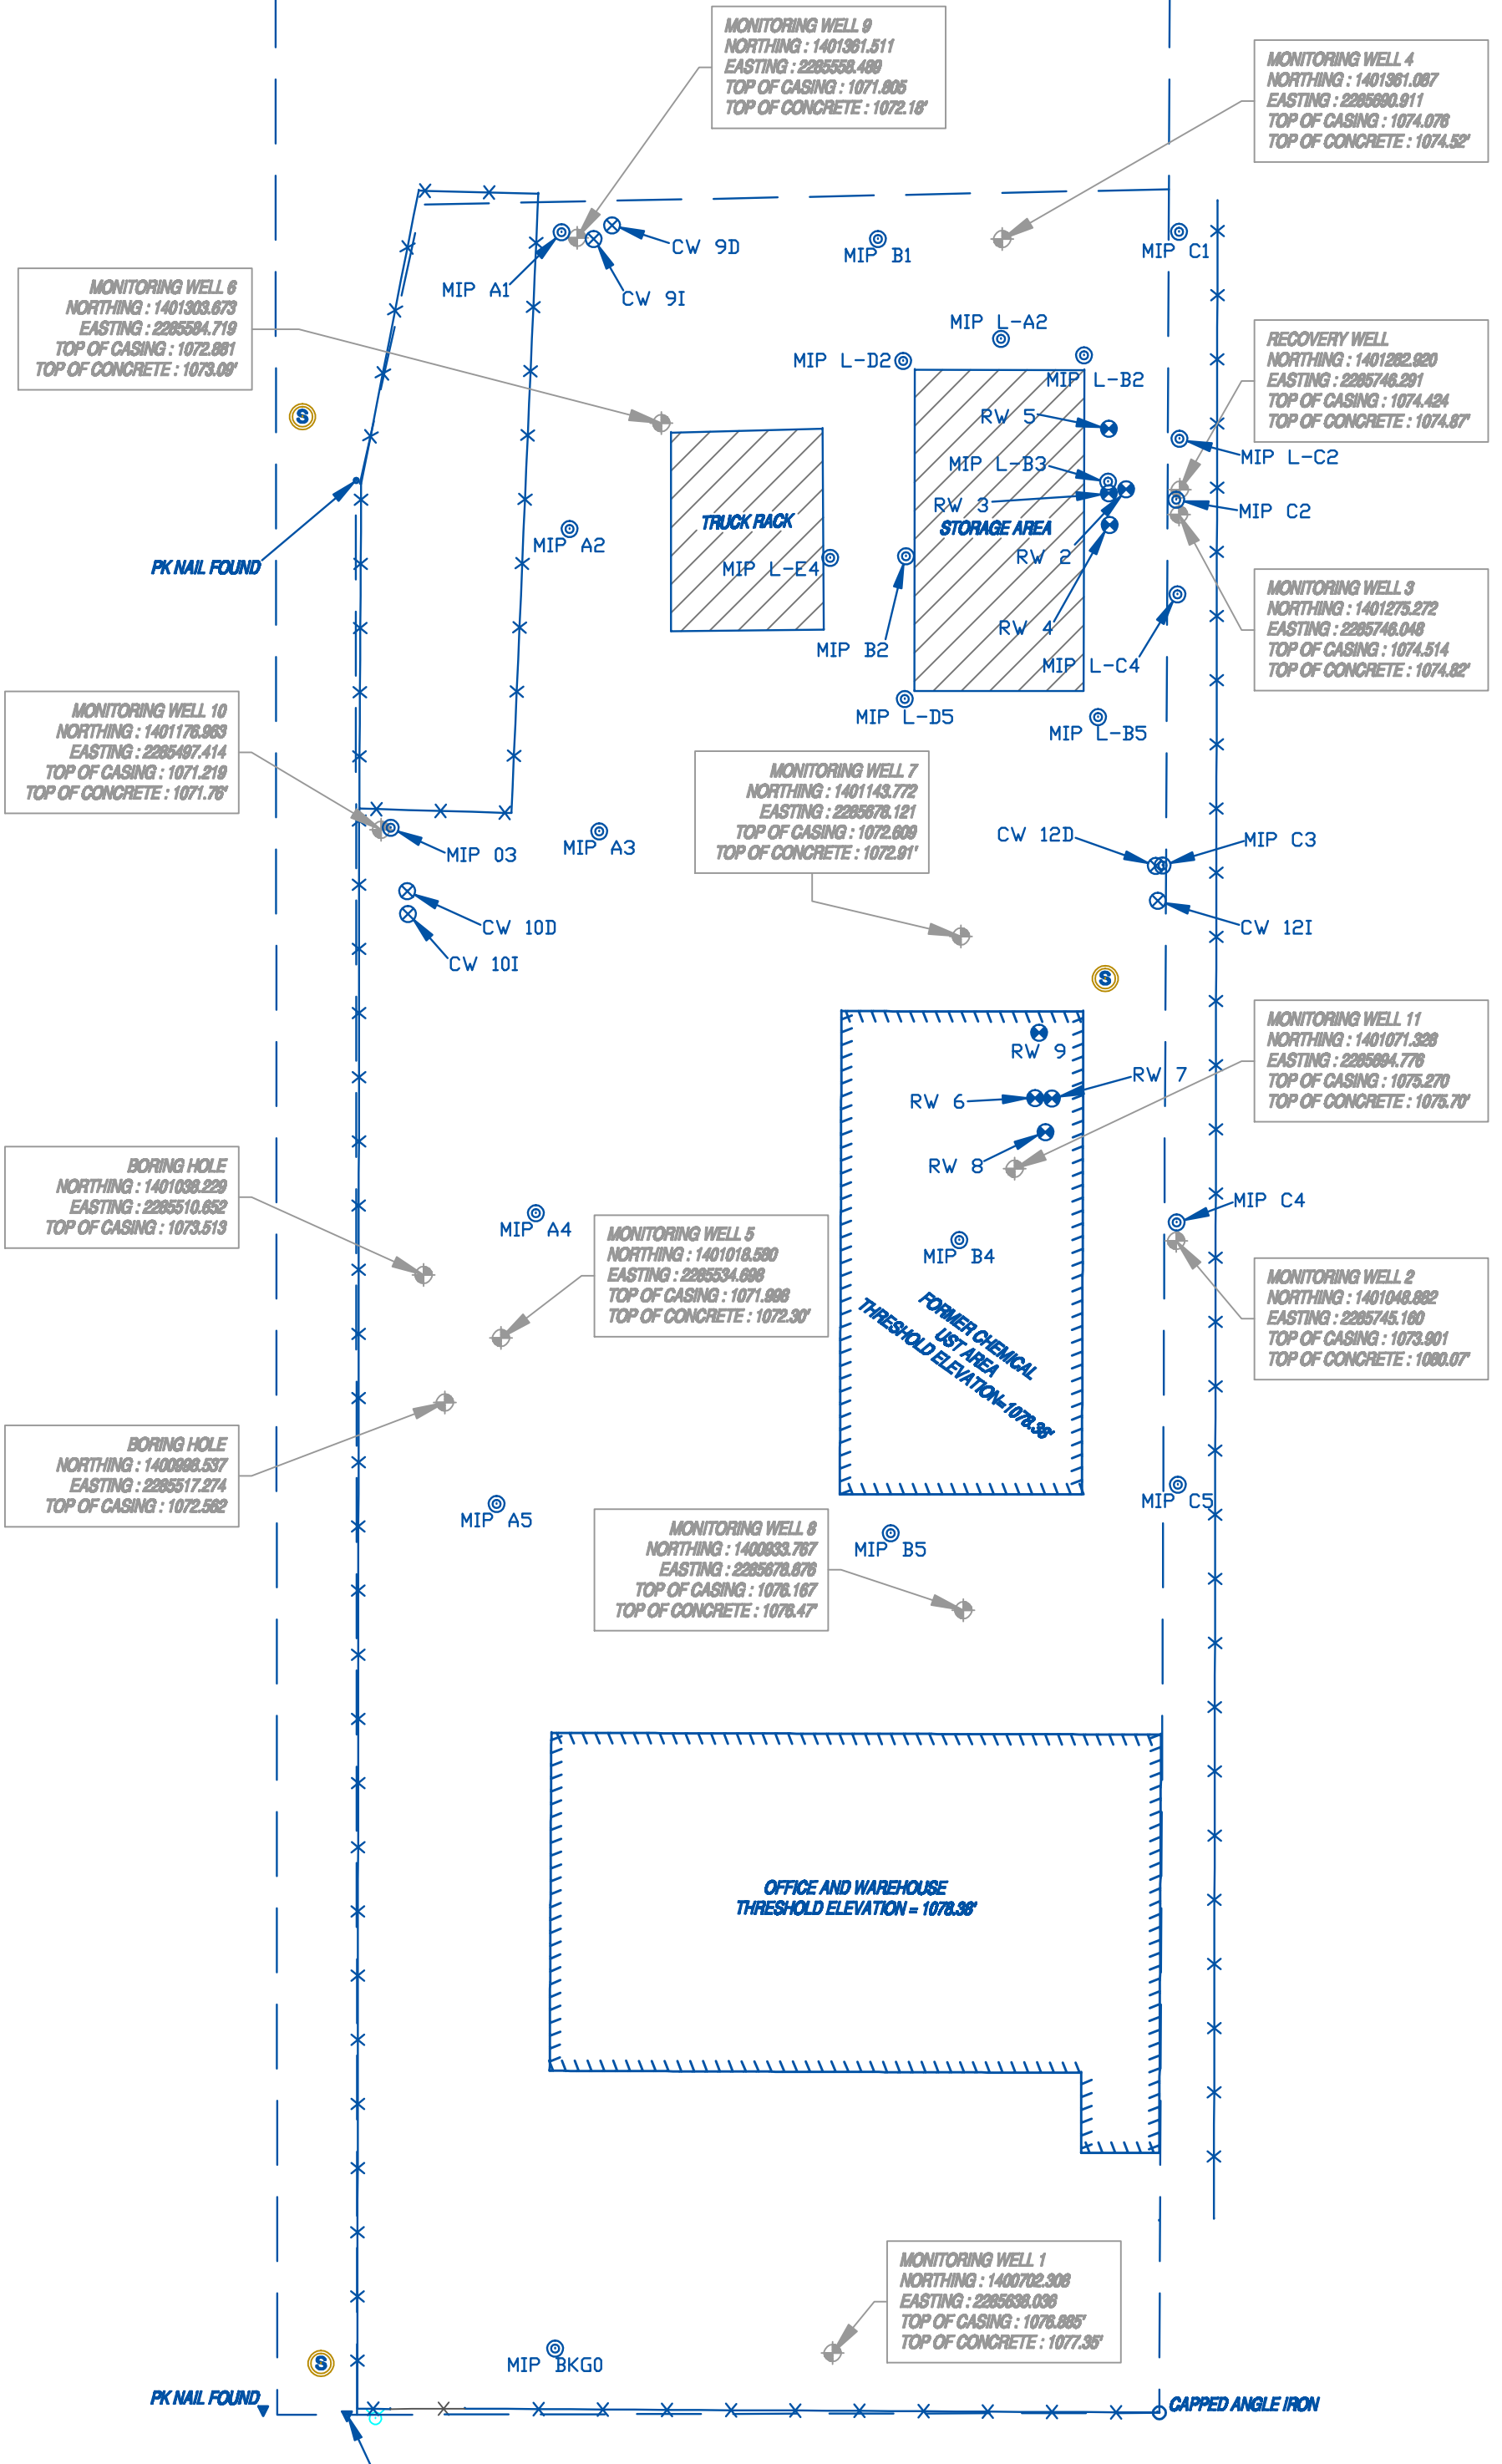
MONITORING WELL 9
NORTHING : 1401361.511
EASTING : 2285558.489
TOP OF CASING : 1071.805
TOP OF CONCRETE : 1072.18'

MONITORING WELL 4
NORTHING : 1401361.087
EASTING : 2285690.911
TOP OF CASING : 1074.076
TOP OF CONCRETE : 1074.52'

CW 9D
CW 9I
MIP A1
MIP B1
MIP C1

MONITORING WELL 6
NORTHING : 1401303.673
EASTING : 2285594.719
TOP OF CASING : 1072.861
TOP OF CONCRETE : 1073.09'

MIP L-A2
MIP L-D2
MIP L-B2

RECOVERY WELL
NORTHING : 1401282.920
EASTING : 2285746.291
TOP OF CASING : 1074.424
TOP OF CONCRETE : 1074.87'

RW 5
MIP L-B3
MIP L-C2
RW 3
MIP C2
STORAGE AREA
TRUCK RACK
RW 2
MIP A2
MIP L-E4
PK NAIL FOUND
RW 4
MIP B2
MIP L-C4

MONITORING WELL 3
NORTHING : 1401275.272
EASTING : 2285746.048
TOP OF CASING : 1074.514
TOP OF CONCRETE : 1074.82'

MIP L-D5
MIP L-B5

MONITORING WELL 10
NORTHING : 1401176.983
EASTING : 2285497.414
TOP OF CASING : 1071.219
TOP OF CONCRETE : 1071.76'

MONITORING WELL 7
NORTHING : 1401143.772
EASTING : 2285678.121
TOP OF CASING : 1072.609
TOP OF CONCRETE : 1072.91'

CW 12D
MIP C3
MIP 03
MIP A3
CW 10D
CW 12I
CW 10I

RW 9
RW 7
RW 6
RW 8

MONITORING WELL 11
NORTHING : 1401071.328
EASTING : 2285684.776
TOP OF CASING : 1075.270
TOP OF CONCRETE : 1075.70'

BORING HOLE
NORTHING : 1401036.229
EASTING : 2285510.652
TOP OF CASING : 1073.513

MIP A4

MONITORING WELL 5
NORTHING : 1401018.580
EASTING : 2285534.698
TOP OF CASING : 1071.998
TOP OF CONCRETE : 1072.30'

MIP B4
MIP C4
FORMER CHEMICAL UST AREA
THRESHOLD ELEVATION=1078.36'

MONITORING WELL 2
NORTHING : 1401048.882
EASTING : 2285745.160
TOP OF CASING : 1073.901
TOP OF CONCRETE : 1080.07'

BORING HOLE
NORTHING : 1400998.537
EASTING : 2285517.274
TOP OF CASING : 1072.562

MIP A5
MIP C5

MONITORING WELL 8
NORTHING : 1400933.767
EASTING : 2285678.676
TOP OF CASING : 1076.167
TOP OF CONCRETE : 1076.47'

MIP B5

OFFICE AND WAREHOUSE
THRESHOLD ELEVATION = 1078.36'

MONITORING WELL 1
NORTHING : 1400702.308
EASTING : 2285638.036
TOP OF CASING : 1076.885'
TOP OF CONCRETE : 1077.36'

MIP BKG0
PK NAIL FOUND
CAPPED ANGLE IRON